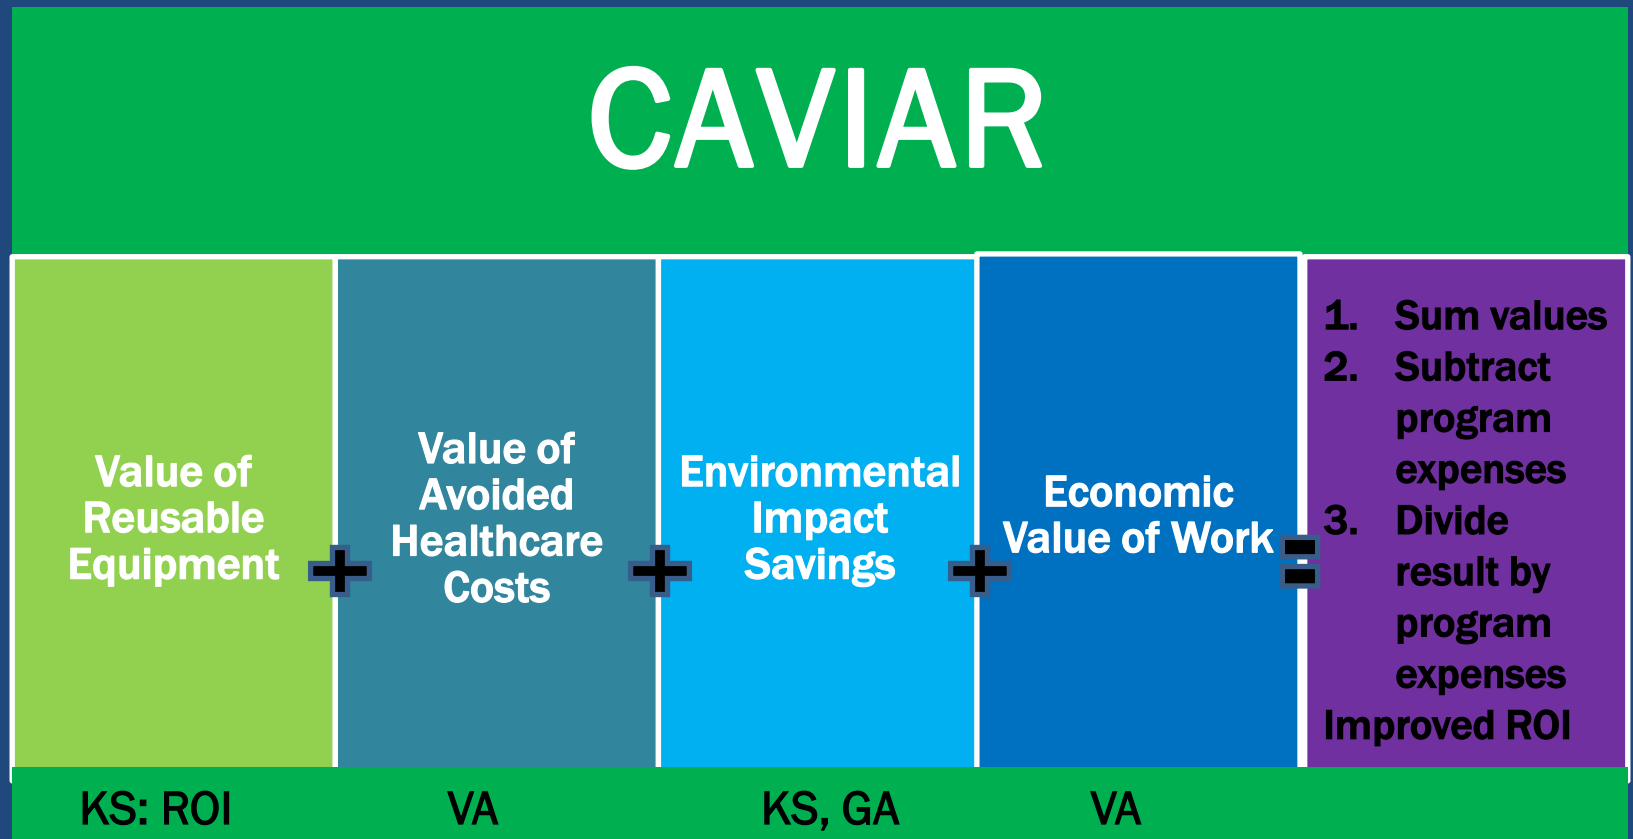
CAVIAR

Value of Reusable Equipment

+

Value of Avoided Healthcare Costs

+

Environmental Impact Savings

+

Economic Value of Work

=

1. Sum values
2. Subtract program expenses
3. Divide result by program expenses
Improved ROI

KS: ROI

VA

KS, GA

VA